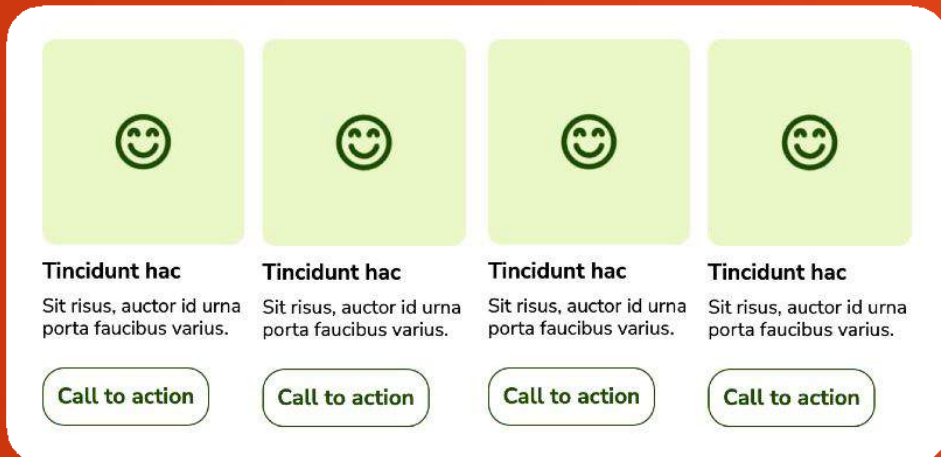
Tincidunt hac

Sit risus, auctor id urna porta faucibus varius.

Call to action

Tincidunt hac

Sit risus, auctor id urna porta faucibus varius.

Call to action

Tincidunt hac

Sit risus, auctor id urna porta faucibus varius.

Call to action

Tincidunt hac

Sit risus, auctor id urna porta faucibus varius.

Call to action